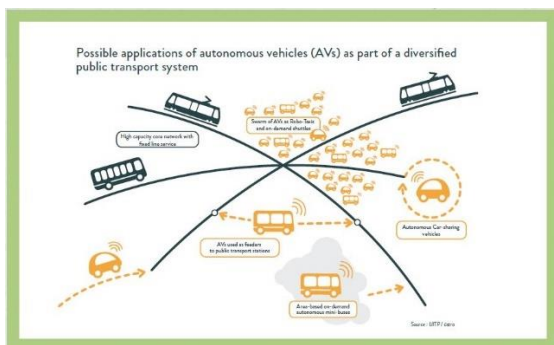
Possible applications of autonomous vehicles (AVs) as part of a diversified public transport system

High capacity core network with fixed line service

Swarm of AVs as Robo-Taxis and on-demand shuttles

Autonomous Car-sharing vehicles

AVs used as feeders to public transport stations

Area-based on-demand autonomous mini-buses

Source : UITP / osiris